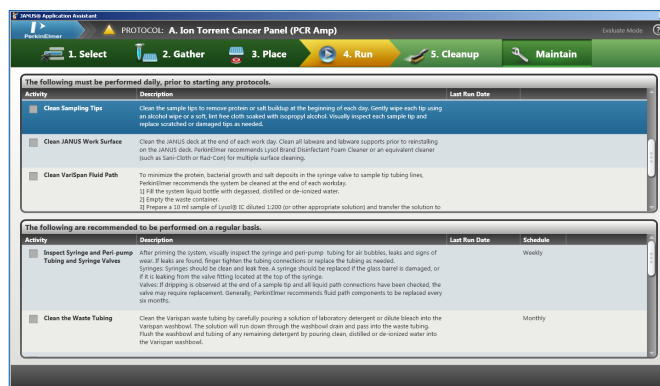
JANUS® Application Assistant

PerkinElmer

PROTOCOL: A. Ion Torrent Cancer Panel (PCR Amp)

Evaluate Mode

1. Select

2. Gather

3. Place

4. Run

5. Cleanup

Maintain

The following must be performed daily, prior to starting any protocols.

| Activity | Description | Last Run Date |
|---|---|---|
| Clean Sampling Tips | Clean the sample tips to remove protein or salt buildup at the beginning of each day. Gently wipe each tip using an alcohol wipe or a soft, lint free cloth soaked with isopropyl alcohol. Visually inspect each sample tip and replace scratched or damaged tips as needed. | |
| Clean JANUS Work Surface | Clean the JANUS deck at the end of each work day. Clean all labware and labware supports prior to reinstalling on the JANUS deck. PerkinElmer recommends Lysol Brand Disinfectant Foam Cleaner or an equivalent cleaner (such as Sani-Cloth or Rad-Con) for multiple surface cleaning. | |
| Clean VariSpan Fluid Path | To minimize the protein, bacterial growth and salt deposits in the syringe valve to sample tip tubing lines, PerkinElmer recommends the system be cleaned at the end of each workday. 1] Fill the system liquid bottle with degassed, distilled or de-ionized water. 2] Empty the waste container. 3] Prepare a 10 ml sample of Lysol® IC diluted 1:200 (or other appropriate solution) and transfer the solution to | |

The following are recommended to be performed on a regular basis.

| Activity | Description | Last Run Date | Schedule |
|---|---|---|---|
| Inspect Syringe and Peri-pump Tubing and Syringe Valves | After priming the system, visually inspect the syringe and peri-pump tubing for air bubbles, leaks and signs of wear. If leaks are found, finger tighten the tubing connections or replace the tubing as needed. Syringes: Syringes should be clean and leak free. A syringe should be replaced if the glass barrel is damaged, or if it is leaking from the valve fitting located at the top of the syringe. Valves: If dripping is observed at the end of a sample tip and all liquid path connections have been checked, the valve may require replacement. Generally, PerkinElmer recommends fluid path components to be replaced every six months. | | Weekly |
| Clean the Waste Tubing | Clean the Varispan waste tubing by carefully pouring a solution of laboratory detergent or dilute bleach into the Varispan washbowl. The solution will run down through the washbowl drain and pass into the waste tubing. Flush the washbowl and tubing of any remaining detergent by pouring clean, distilled or de-ionized water into the Varispan washbowl. | | Monthly |